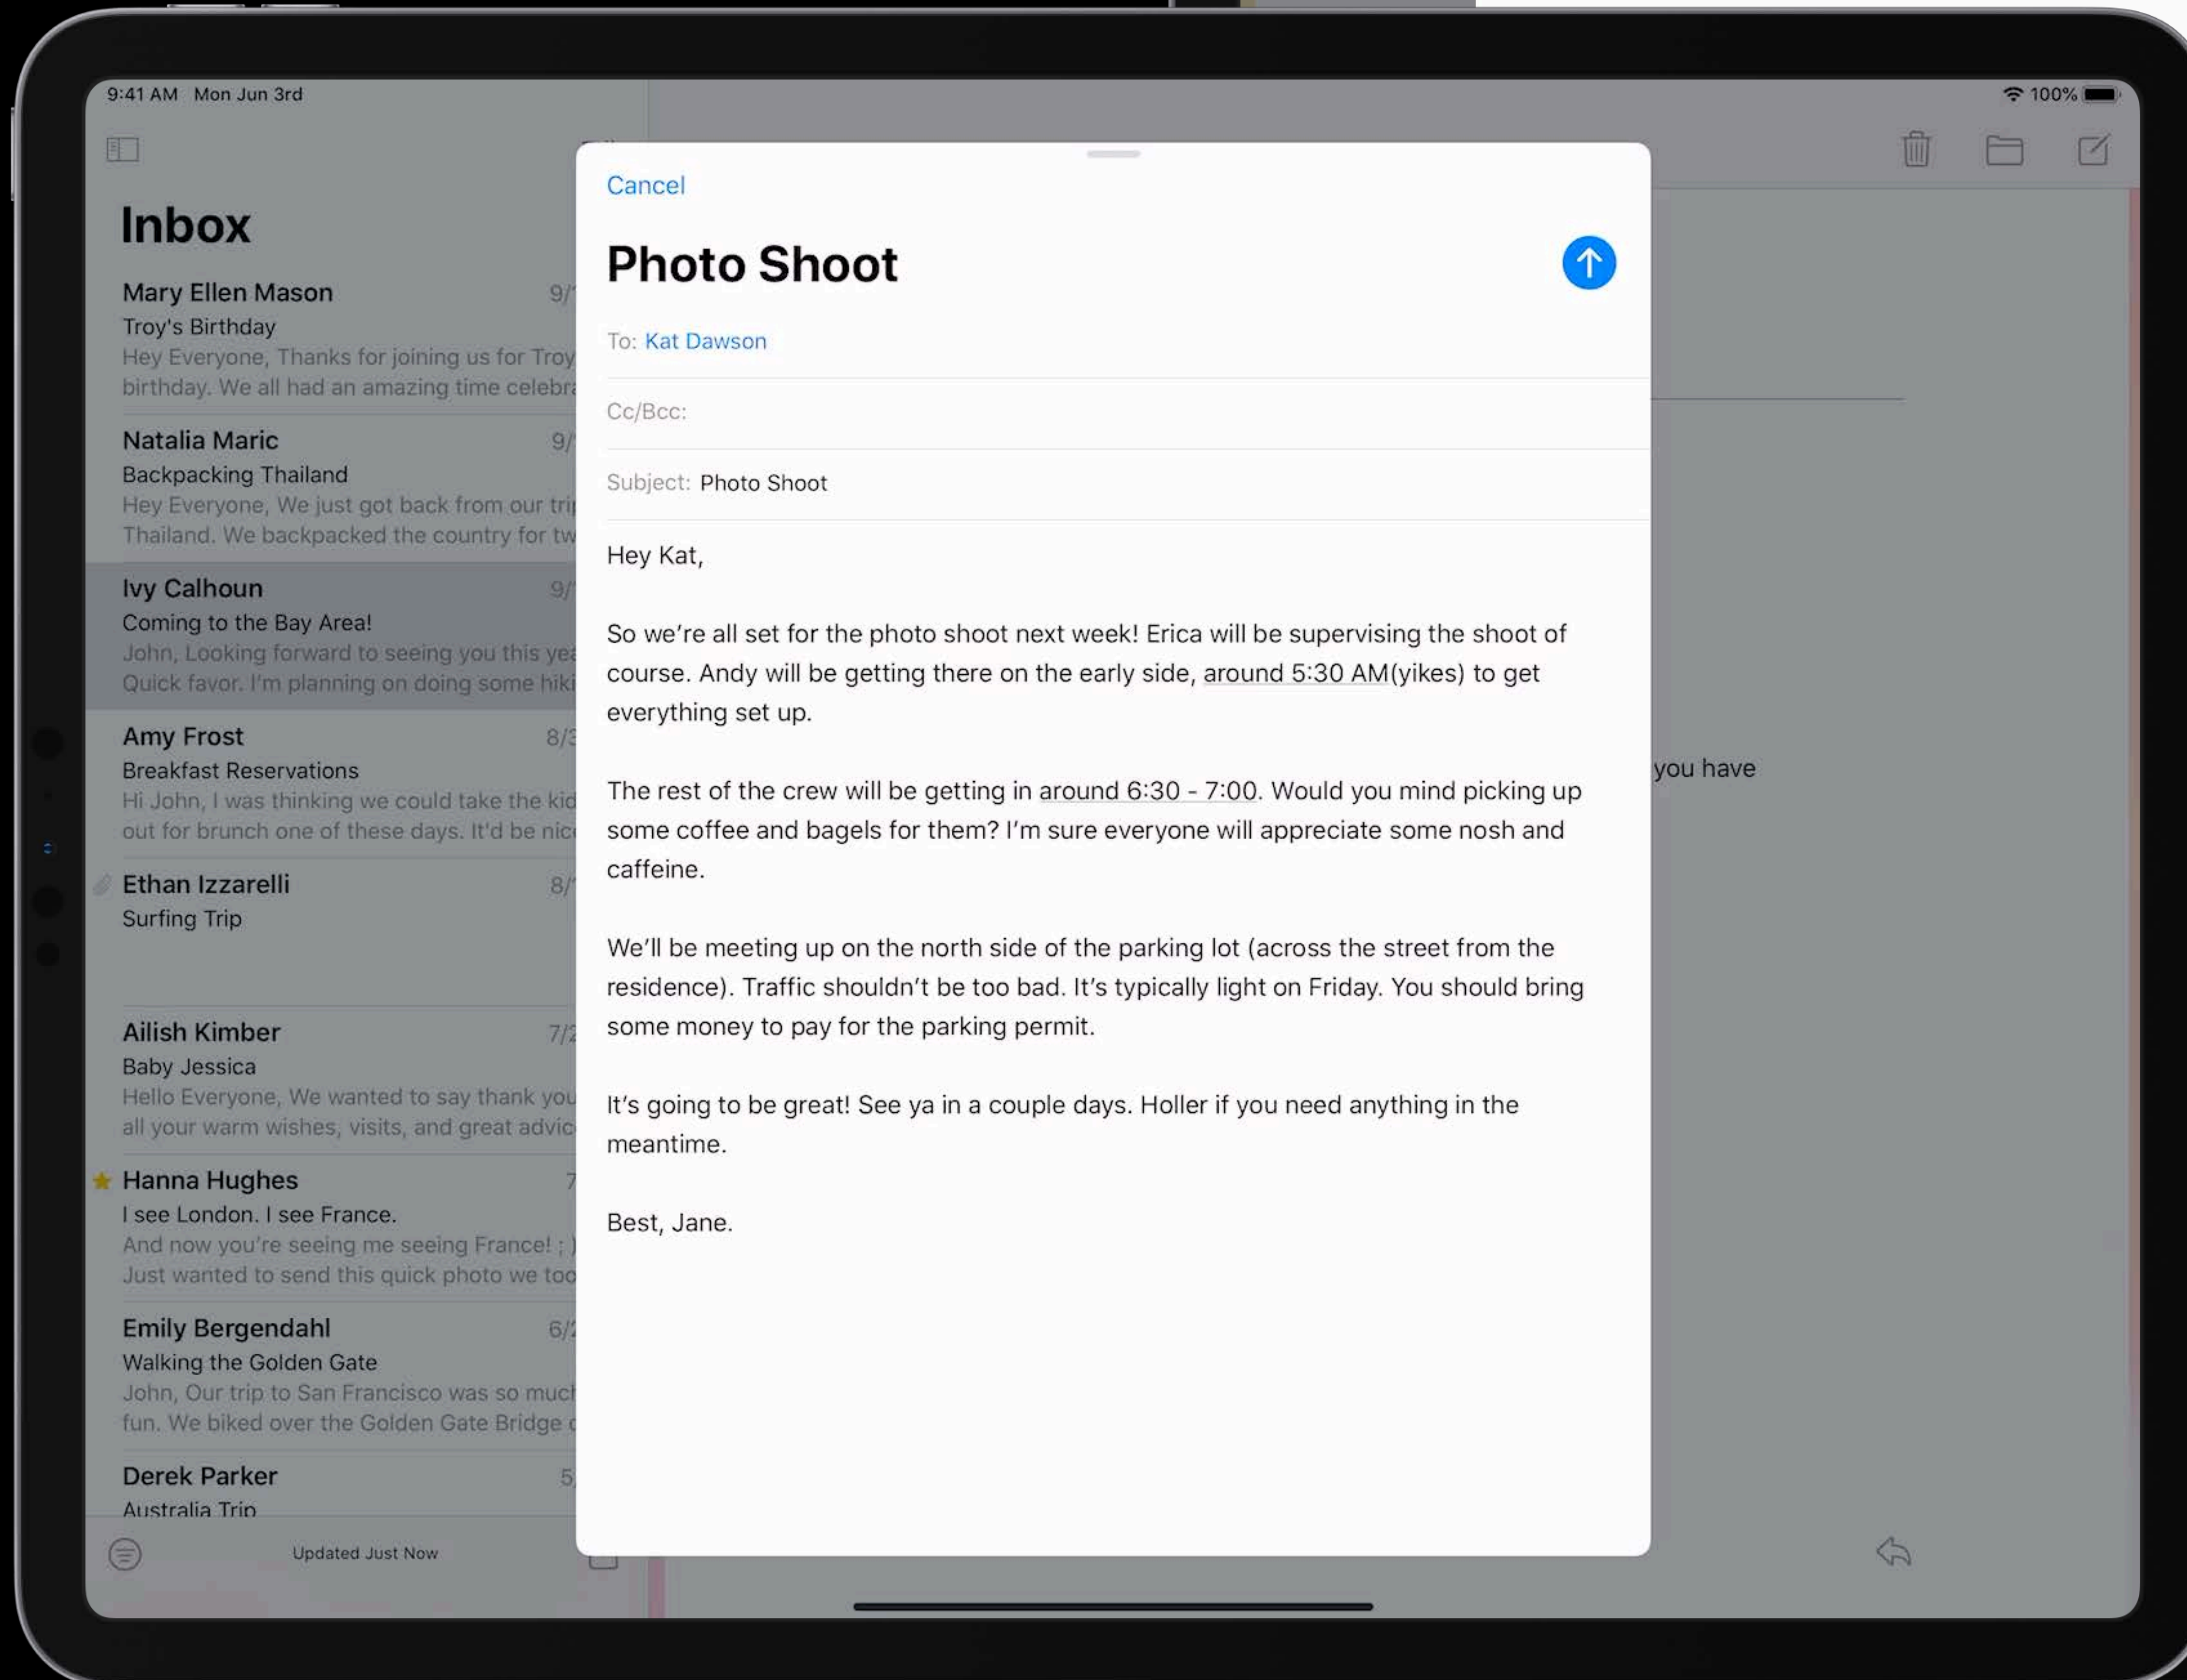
9:41 AM Mon Jun 3rd

100%

Inbox

Mary Ellen Mason 9/
Troy's Birthday
Hey Everyone, Thanks for joining us for Troy
birthday. We all had an amazing time celebr

Natalia Maric 9/
Backpacking Thailand
Hey Everyone, We just got back from our tri
Thailand. We backpacked the country for tw

Ivy Calhoun 9/
Coming to the Bay Area!
John, Looking forward to seeing you this ye
Quick favor. I'm planning on doing some hik

Amy Frost 8/3
Breakfast Reservations
Hi John, I was thinking we could take the kid
out for brunch one of these days. It'd be nic

Ethan Izzarelli 8/
Surfing Trip

Ailish Kimber 7/2
Baby Jessica
Hello Everyone, We wanted to say thank you
all your warm wishes, visits, and great advic

Hanna Hughes 7
I see London. I see France.
And now you're seeing me seeing France! ; )
Just wanted to send this quick photo we too

Emily Bergendahl 6/
Walking the Golden Gate
John, Our trip to San Francisco was so much
fun. We biked over the Golden Gate Bridge

Derek Parker 5
Australia Trip

Updated Just Now

Cancel

Photo Shoot

To: Kat Dawson

Cc/Bcc:

Subject: Photo Shoot

Hey Kat,

So we're all set for the photo shoot next week! Erica will be supervising the shoot of course. Andy will be getting there on the early side, around 5:30 AM(yikes) to get everything set up.

The rest of the crew will be getting in around 6:30 - 7:00. Would you mind picking up some coffee and bagels for them? I'm sure everyone will appreciate some nosh and caffeine.

We'll be meeting up on the north side of the parking lot (across the street from the residence). Traffic shouldn't be too bad. It's typically light on Friday. You should bring some money to pay for the parking permit.

It's going to be great! See ya in a couple days. Holler if you need anything in the meantime.

Best, Jane.

you have